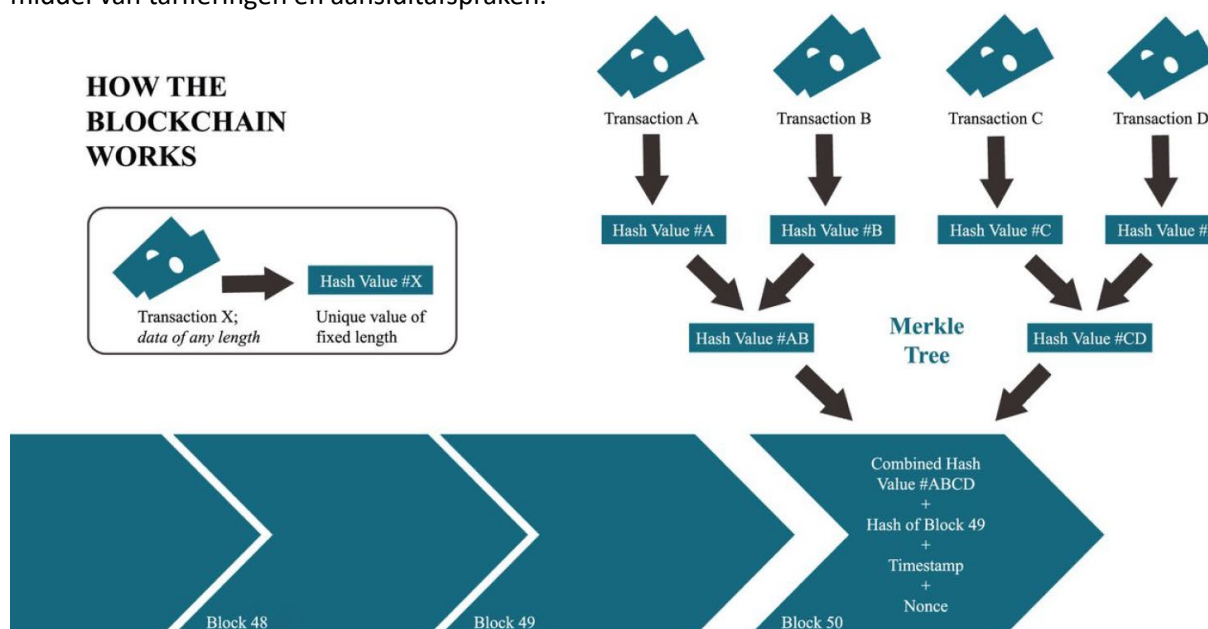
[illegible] van tarieferingen en aansluitafspraken.

HOW THE BLOCKCHAIN WORKS

Transaction X; *data of any length*

Hash Value #X

Unique value of fixed length

Transaction A

Transaction B

Transaction C

Transaction D

Hash Value #A

Hash Value #B

Hash Value #C

Hash Value #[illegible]

Hash Value #AB

Merkle Tree

Hash Value #CD

Combined Hash Value #ABCD + Hash of Block 49 + Timestamp + Nonce

Block 48

Block 49

Block 50